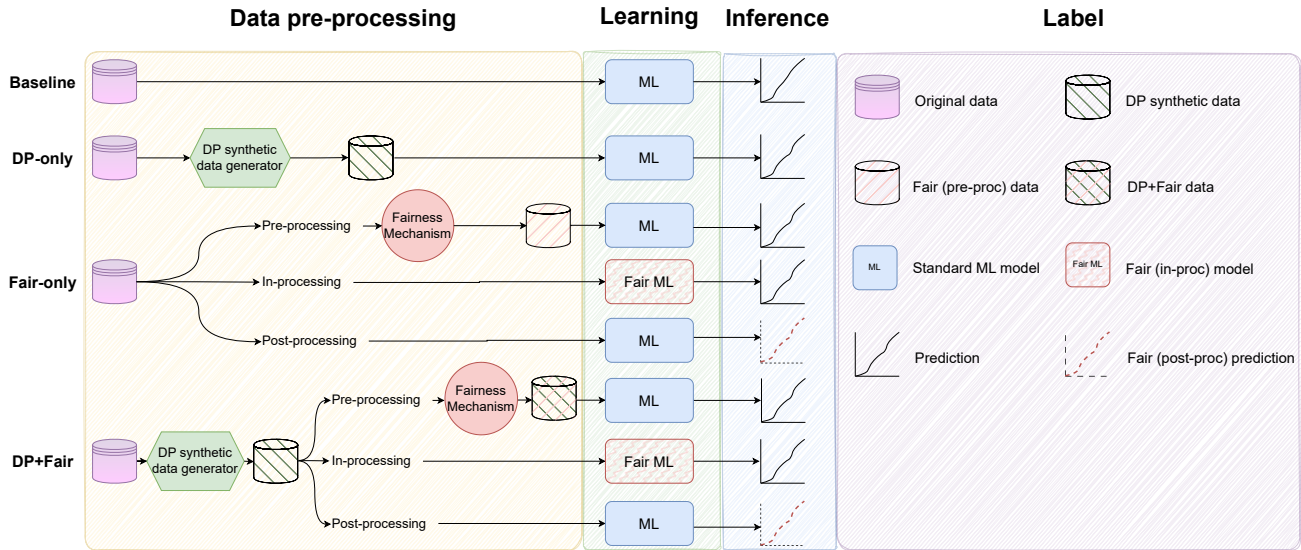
Data pre-processing

Learning

Inference

Label

Baseline

ML

DP-only

DP synthetic data generator

ML

Fair-only

Pre-processing

Fairness Mechanism

ML

In-processing

Fair ML

Post-processing

ML

DP+Fair

DP synthetic data generator

Pre-processing

Fairness Mechanism

ML

In-processing

Fair ML

Post-processing

ML

Original data

DP synthetic data

Fair (pre-proc) data

DP+Fair data

ML

Standard ML model

Fair ML

Fair (in-proc) model

Prediction

Fair (post-proc) prediction